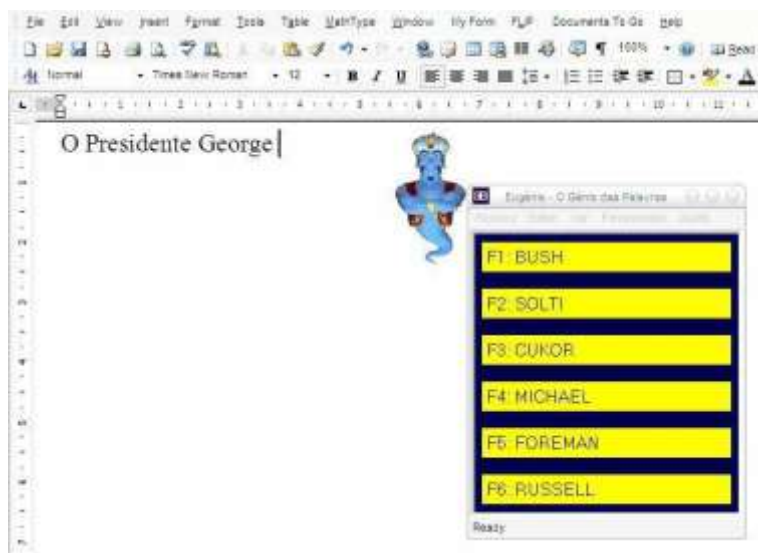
File Edit View Insert Format Tools Table MathType Window My Form FLiP Documents To Go Help

100% Read

Normal Times New Roman 12 B I U

O Presidente George

Eugénio - O Génio das Palavras

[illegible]

F1: BUSH

F2: SOLTI

F3: CUKOR

F4: MICHAEL

F5: FOREMAN

F6: RUSSELL

Ready